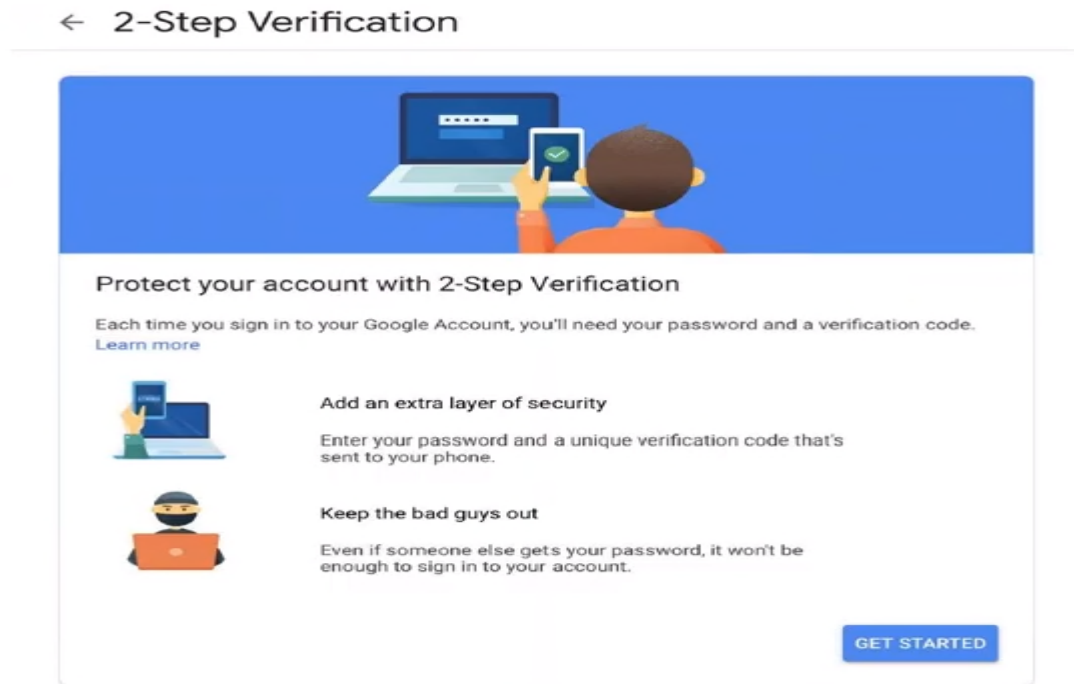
← 2-Step Verification

Protect your account with 2-Step Verification

Each time you sign in to your Google Account, you'll need your password and a verification code.
Learn more

Add an extra layer of security

Enter your password and a unique verification code that's sent to your phone.

Keep the bad guys out

Even if someone else gets your password, it won't be enough to sign in to your account.

GET STARTED